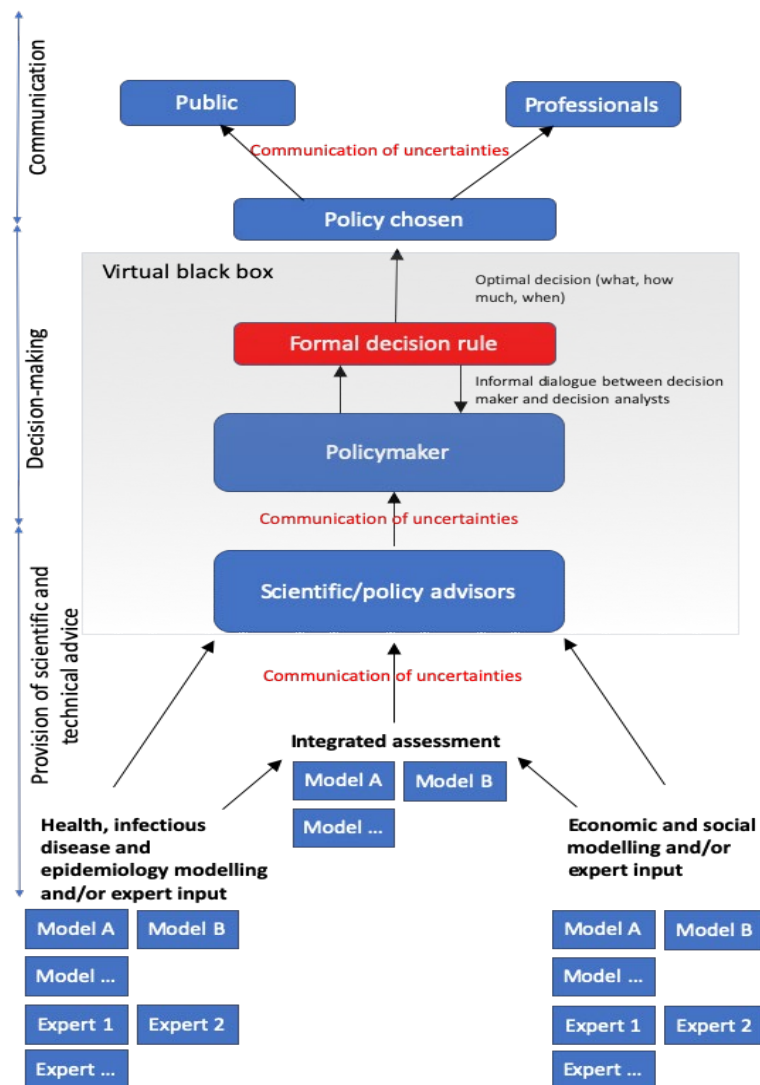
Communication

Public

Professionals

Communication of uncertainties

Policy chosen

Decision-making

Virtual black box

Optimal decision (what, how much, when)

Formal decision rule

Informal dialogue between decision maker and decision analysts

Policymaker

Communication of uncertainties

Provision of scientific and technical advice

Scientific/policy advisors

Communication of uncertainties

Integrated assessment

Model A

Model B

Model ...

Health, infectious disease and epidemiology modelling and/or expert input

Economic and social modelling and/or expert input

Model A

Model B

Model ...

Expert 1

Expert 2

Expert ...

Model A

Model B

Model ...

Expert 1

Expert 2

Expert ...